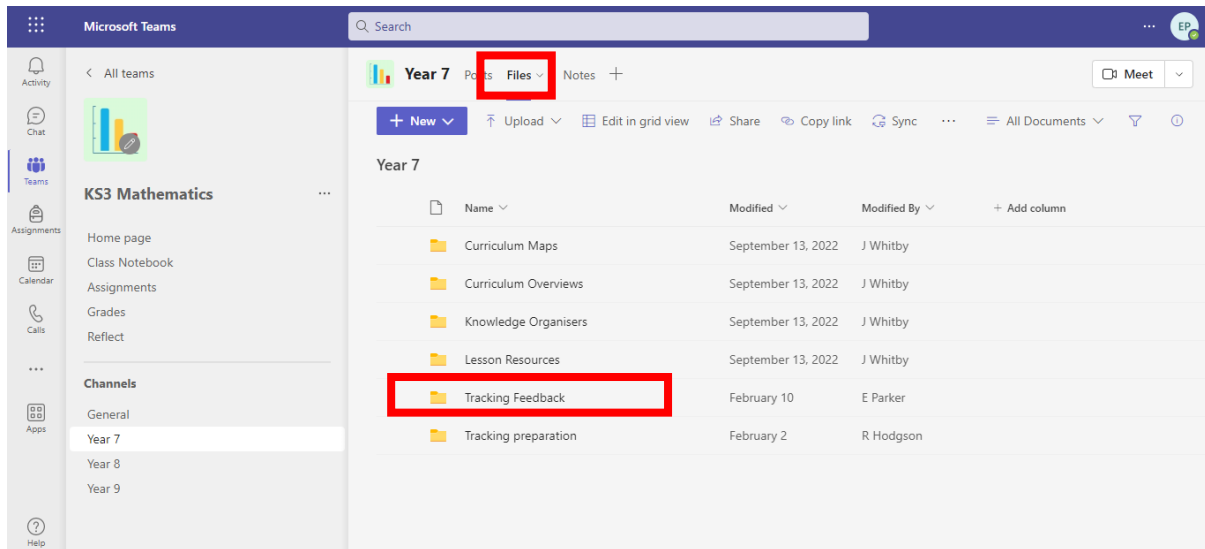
Microsoft Teams

Search

EP

Activity

Chat

Teams

Assignments

Calendar

Calls

...

Apps

Help

< All teams

KS3 Mathematics ...

Home page
Class Notebook
Assignments
Grades
Reflect

Channels
General
Year 7
Year 8
Year 9

Year 7 Posts Files Notes +

Meet

+ New Upload Edit in grid view Share Copy link Sync ... All Documents

Year 7

| Name | Modified | Modified By | + Add column |
|---|---|---|---|
| Curriculum Maps | September 13, 2022 | J Whitby | |
| Curriculum Overviews | September 13, 2022 | J Whitby | |
| Knowledge Organisers | September 13, 2022 | J Whitby | |
| Lesson Resources | September 13, 2022 | J Whitby | |
| Tracking Feedback | February 10 | E Parker | |
| Tracking preparation | February 2 | R Hodgson | |